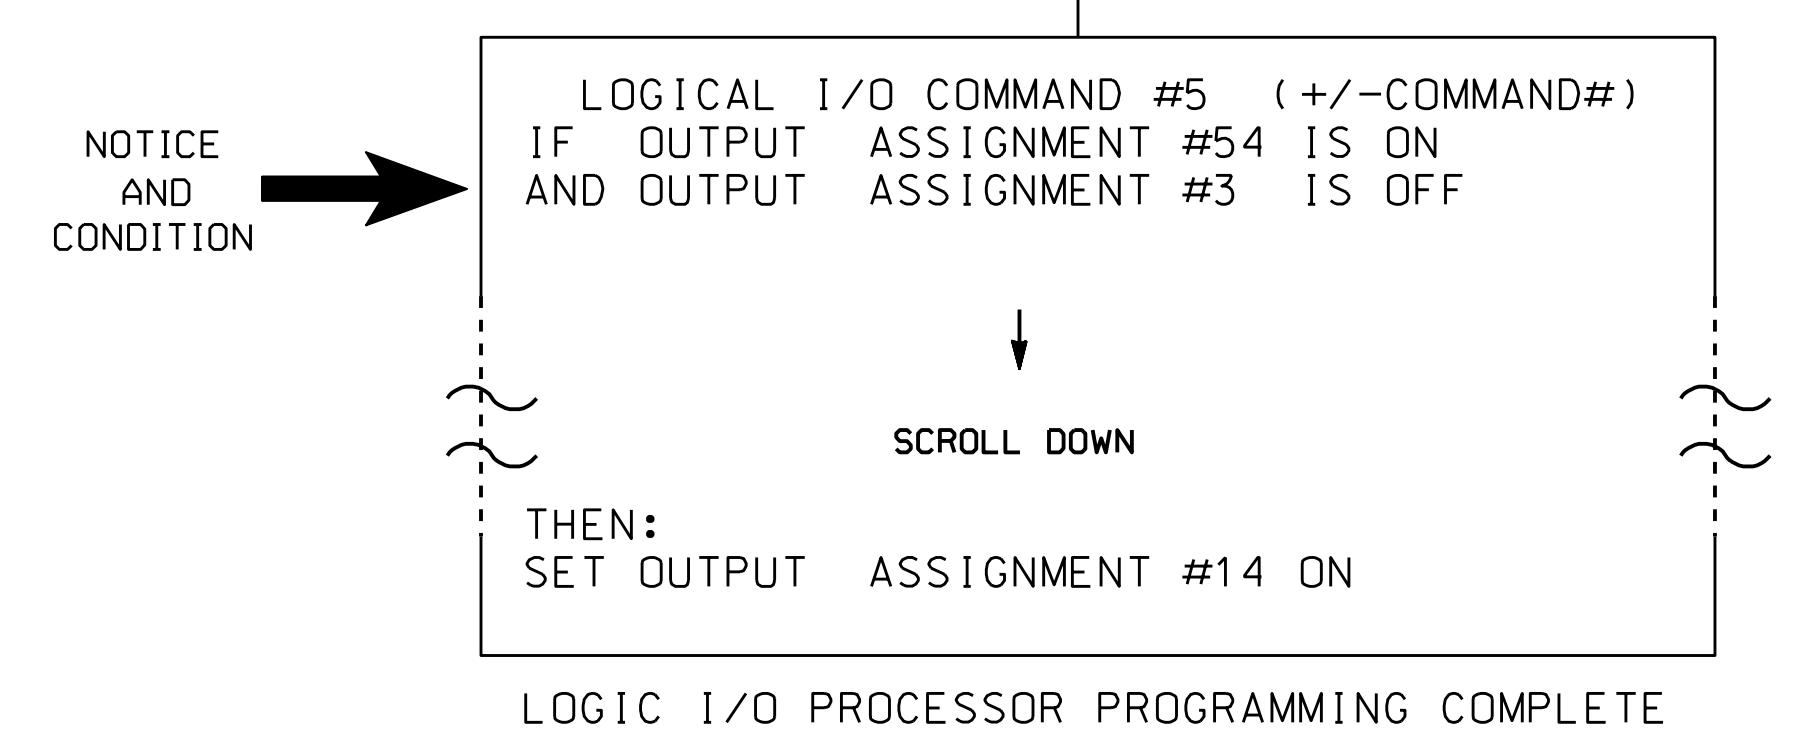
NOTICE AND CONDITION

LOGICAL I/O COMMAND #5 (+/-COMMAND#)
IF OUTPUT ASSIGNMENT #54 IS ON
AND OUTPUT ASSIGNMENT #3 IS OFF

SCROLL DOWN

THEN:
SET OUTPUT ASSIGNMENT #14 ON

LOGIC I/O PROCESSOR PROGRAMMING COMPLETE